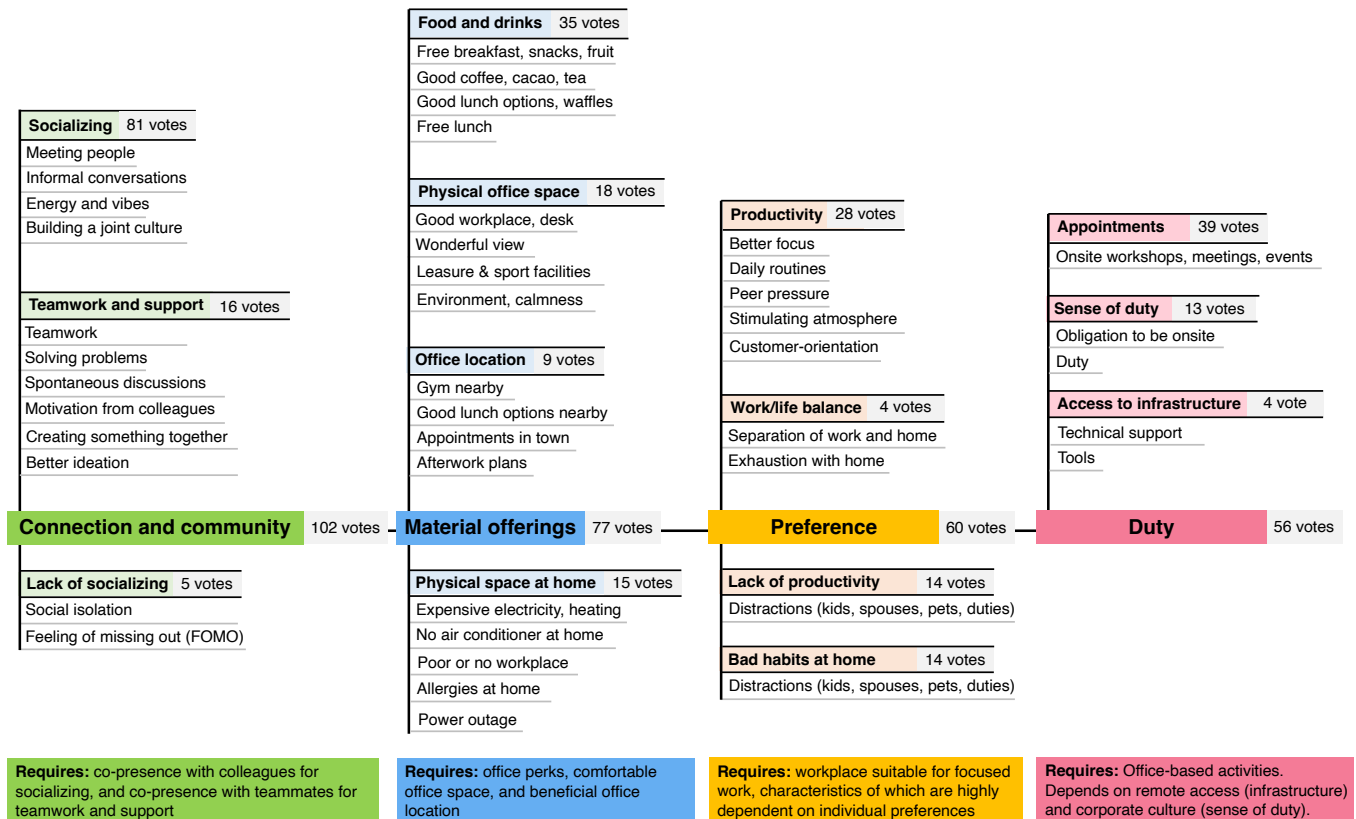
Socializing 81 votes
Meeting people
Informal conversations
Energy and vibes
Building a joint culture

Teamwork and support 16 votes
Teamwork
Solving problems
Spontaneous discussions
Motivation from colleagues
Creating something together
Better ideation

Connection and community 102 votes

Lack of socializing 5 votes
Social isolation
Feeling of missing out (FOMO)

Food and drinks 35 votes
Free breakfast, snacks, fruit
Good coffee, cacao, tea
Good lunch options, waffles
Free lunch

Physical office space 18 votes
Good workplace, desk
Wonderful view
Leasure & sport facilities
Environment, calmness

Office location 9 votes
Gym nearby
Good lunch options nearby
Appointments in town
Afterwork plans

Material offerings 77 votes

Physical space at home 15 votes
Expensive electricity, heating
No air conditioner at home
Poor or no workplace
Allergies at home
Power outage

Productivity 28 votes
Better focus
Daily routines
Peer pressure
Stimulating atmosphere
Customer-orientation

Work/life balance 4 votes
Separation of work and home
Exhaustion with home

Preference 60 votes

Lack of productivity 14 votes
Distractions (kids, spouses, pets, duties)

Bad habits at home 14 votes
Distractions (kids, spouses, pets, duties)

Appointments 39 votes
Onsite workshops, meetings, events

Sense of duty 13 votes
Obligation to be onsite
Duty

Access to infrastructure 4 vote
Technical support
Tools

Duty 56 votes

Requires: co-presence with colleagues for socializing, and co-presence with teammates for teamwork and support

Requires: office perks, comfortable office space, and beneficial office location

Requires: workplace suitable for focused work, characteristics of which are highly dependent on individual preferences

Requires: Office-based activities. Depends on remote access (infrastructure) and corporate culture (sense of duty).